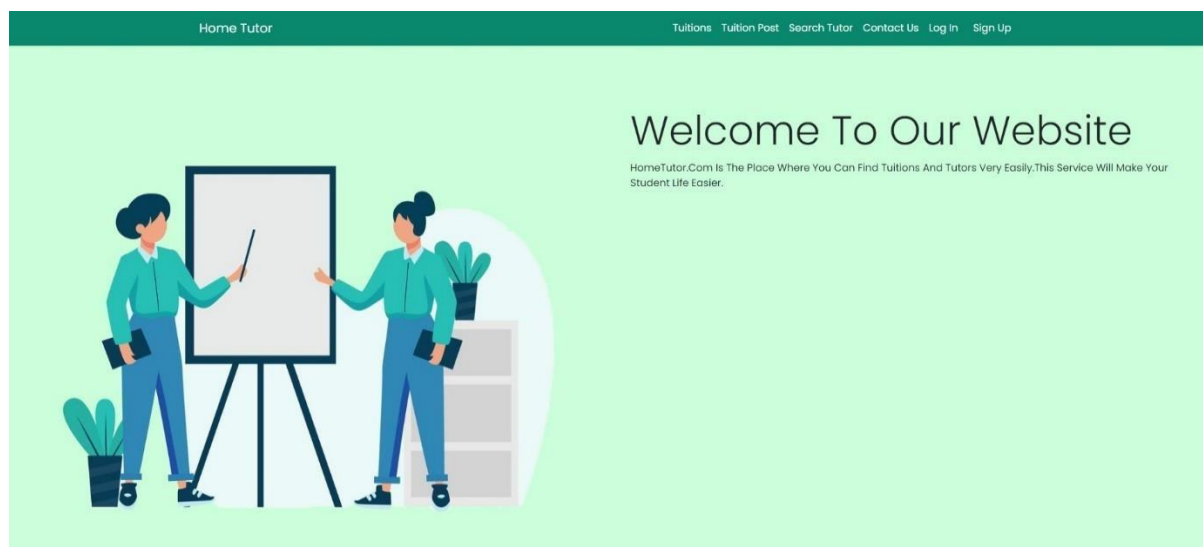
Home Tutor

Tuitions Tuition Post Search Tutor Contact Us Log In Sign Up

Welcome To Our Website

HomeTutor.Com Is The Place Where You Can Find Tuitions And Tutors Very Easily.This Service Will Make Your Student Life Easier.